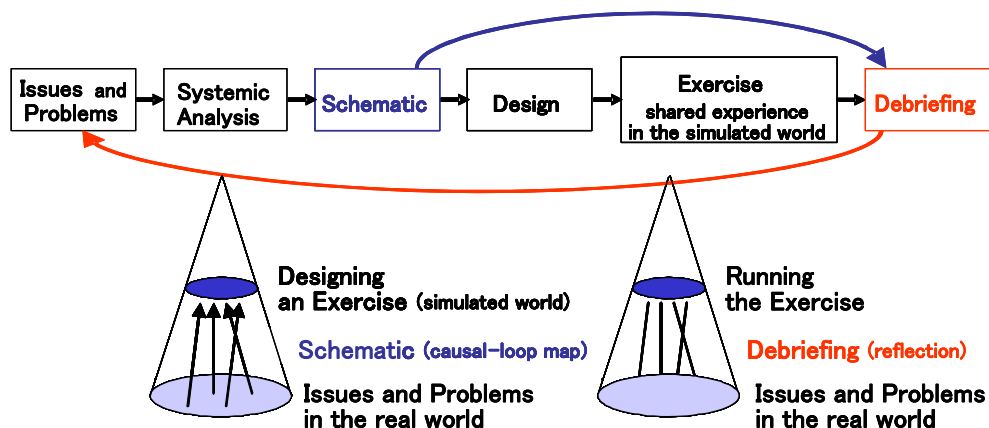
Issues and Problems

Systemic Analysis

Schematic

Design

Exercise
shared experience in the simulated world

Debriefing

Designing an Exercise (simulated world)

Schematic (causal-loop map)

Issues and Problems in the real world

Running the Exercise

Debriefing (reflection)

Issues and Problems in the real world